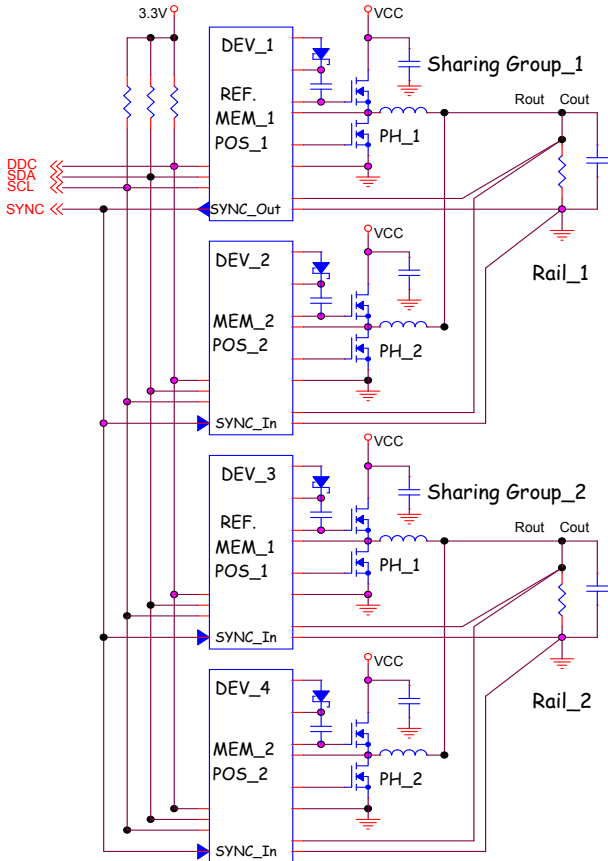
3.3V
VCC
DEV_1
REF.
MEM_1
POS_1
PH_1
Sharing Group_1
Rout
Cout
DDC
SDA
SCL
SYNC
SYNC_Out
VCC
DEV_2
MEM_2
POS_2
PH_2
Rail_1
SYNC_In
VCC
DEV_3
REF.
MEM_1
POS_1
PH_1
Sharing Group_2
Rout
Cout
SYNC_In
VCC
DEV_4
MEM_2
POS_2
PH_2
Rail_2
SYNC_In